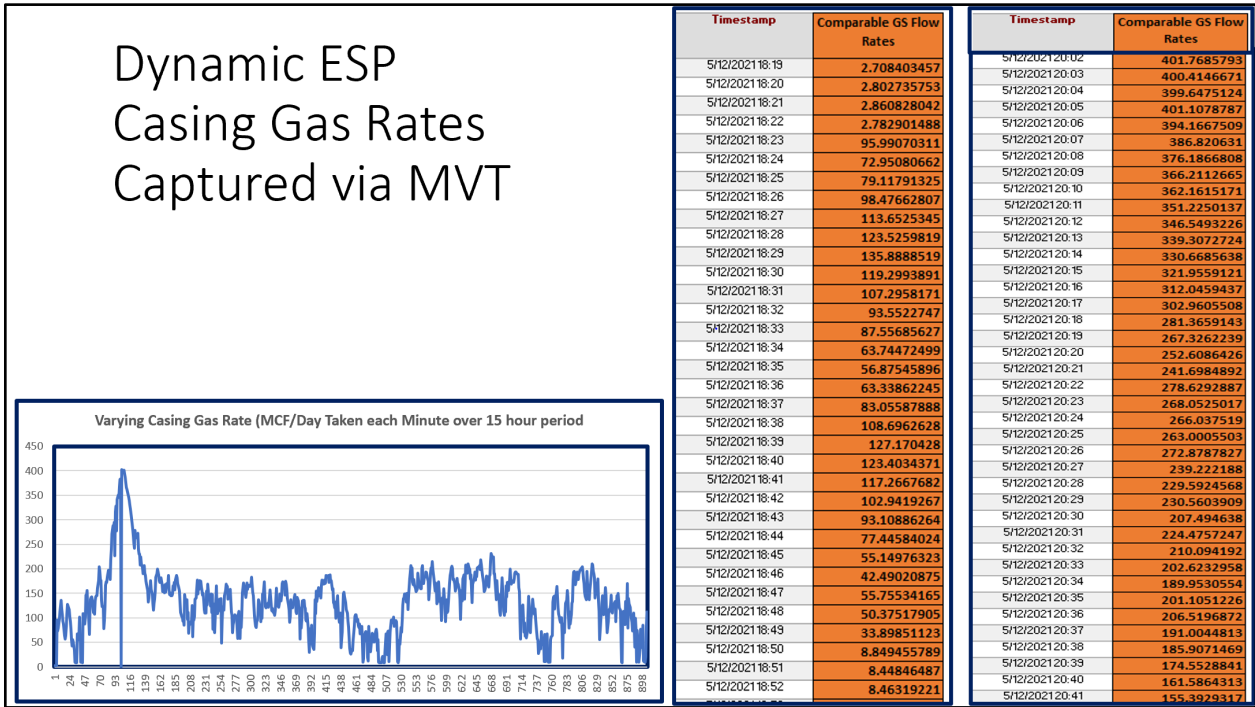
Dynamic ESP Casing Gas Rates Captured via MVT

Varying Casing Gas Rate (MCF/Day Taken each Minute over 15 hour period

450
400
350
300
250
200
150
100
50
0

1 24 47 70 93 116 139 162 185 208 231 254 277 300 323 346 369 392 415 438 461 484 507 530 553 576 599 622 645 668 691 714 737 760 783 806 829 852 875 898

| Timestamp | Comparable GS Flow Rates |
|---|---|
| 5/12/2021 18:19 | 2.708403457 |
| 5/12/2021 18:20 | 2.802735753 |
| 5/12/2021 18:21 | 2.860828042 |
| 5/12/2021 18:22 | 2.782901488 |
| 5/12/2021 18:23 | 95.99070311 |
| 5/12/2021 18:24 | 72.95080662 |
| 5/12/2021 18:25 | 79.11791325 |
| 5/12/2021 18:26 | 98.47662807 |
| 5/12/2021 18:27 | 113.6525345 |
| 5/12/2021 18:28 | 123.5259819 |
| 5/12/2021 18:29 | 135.8888519 |
| 5/12/2021 18:30 | 119.2993891 |
| 5/12/2021 18:31 | 107.2958171 |
| 5/12/2021 18:32 | 93.5522747 |
| 5/12/2021 18:33 | 87.55685627 |
| 5/12/2021 18:34 | 63.74472499 |
| 5/12/2021 18:35 | 56.87545896 |
| 5/12/2021 18:36 | 63.33862245 |
| 5/12/2021 18:37 | 83.05587888 |
| 5/12/2021 18:38 | 108.6962628 |
| 5/12/2021 18:39 | 127.170428 |
| 5/12/2021 18:40 | 123.4034371 |
| 5/12/2021 18:41 | 117.2667682 |
| 5/12/2021 18:42 | 102.9419267 |
| 5/12/2021 18:43 | 93.10886264 |
| 5/12/2021 18:44 | 77.44584024 |
| 5/12/2021 18:45 | 55.14976323 |
| 5/12/2021 18:46 | 42.49020875 |
| 5/12/2021 18:47 | 55.75534165 |
| 5/12/2021 18:48 | 50.37517905 |
| 5/12/2021 18:49 | 33.89851123 |
| 5/12/2021 18:50 | 8.849455789 |
| 5/12/2021 18:51 | 8.44846487 |
| 5/12/2021 18:52 | 8.46319221 |

| Timestamp | Comparable GS Flow Rates |
|---|---|
| 5/12/2021 20:02 | 401.7685793 |
| 5/12/2021 20:03 | 400.4146671 |
| 5/12/2021 20:04 | 399.6475124 |
| 5/12/2021 20:05 | 401.1078787 |
| 5/12/2021 20:06 | 394.1667509 |
| 5/12/2021 20:07 | 386.820631 |
| 5/12/2021 20:08 | 376.1866808 |
| 5/12/2021 20:09 | 366.2112665 |
| 5/12/2021 20:10 | 362.1615171 |
| 5/12/2021 20:11 | 351.2250137 |
| 5/12/2021 20:12 | 346.5493226 |
| 5/12/2021 20:13 | 339.3072724 |
| 5/12/2021 20:14 | 330.6685638 |
| 5/12/2021 20:15 | 321.9559121 |
| 5/12/2021 20:16 | 312.0459437 |
| 5/12/2021 20:17 | 302.9605508 |
| 5/12/2021 20:18 | 281.3659143 |
| 5/12/2021 20:19 | 267.3262239 |
| 5/12/2021 20:20 | 252.6086426 |
| 5/12/2021 20:21 | 241.6984892 |
| 5/12/2021 20:22 | 278.6292887 |
| 5/12/2021 20:23 | 268.0525017 |
| 5/12/2021 20:24 | 266.037519 |
| 5/12/2021 20:25 | 263.0005503 |
| 5/12/2021 20:26 | 272.8787827 |
| 5/12/2021 20:27 | 239.222188 |
| 5/12/2021 20:28 | 229.5924568 |
| 5/12/2021 20:29 | 230.5603909 |
| 5/12/2021 20:30 | 207.494638 |
| 5/12/2021 20:31 | 224.4757247 |
| 5/12/2021 20:32 | 210.094192 |
| 5/12/2021 20:33 | 202.6232958 |
| 5/12/2021 20:34 | 189.9530554 |
| 5/12/2021 20:35 | 201.1051226 |
| 5/12/2021 20:36 | 206.5196872 |
| 5/12/2021 20:37 | 191.0044813 |
| 5/12/2021 20:38 | 185.9071469 |
| 5/12/2021 20:39 | 174.5528841 |
| 5/12/2021 20:40 | 161.5864313 |
| 5/12/2021 20:41 | 155.3929317 |